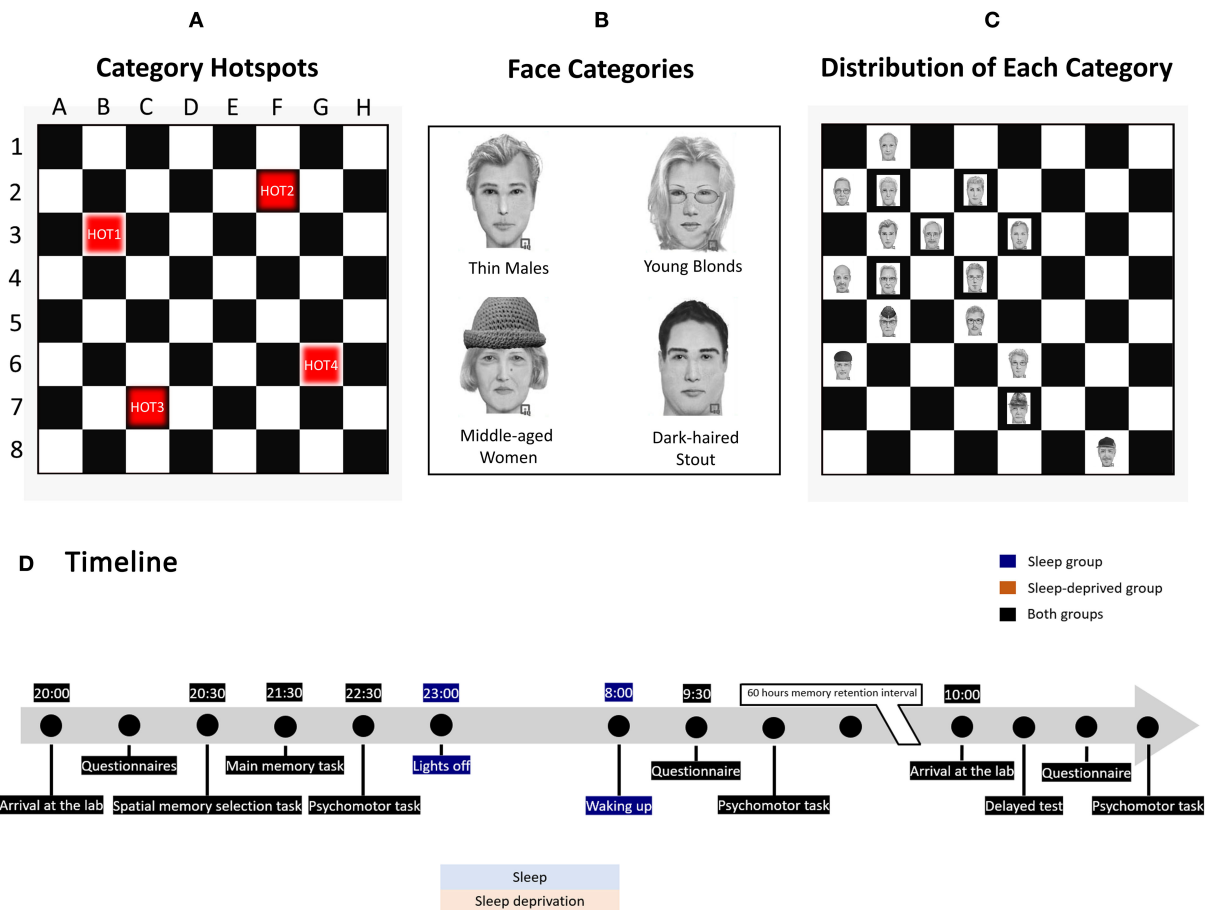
A

Category Hotspots

A B C D E F G H

1
2
3
4
5
6
7
8

HOT2
HOT1
HOT4
HOT3

B

Face Categories

Thin Males

Young Blonds

Middle-aged Women

Dark-haired Stout

C

Distribution of Each Category

D Timeline

Sleep group
Sleep-deprived group
Both groups

20:00
20:30
21:30
22:30
23:00
8:00
9:30
60 hours memory retention interval
10:00

Arrival at the lab
Questionnaires
Spatial memory selection task
Main memory task
Psychomotor task
Lights off
Waking up
Questionnaire
Psychomotor task
Arrival at the lab
Delayed test
Questionnaire
Psychomotor task

Sleep
Sleep deprivation